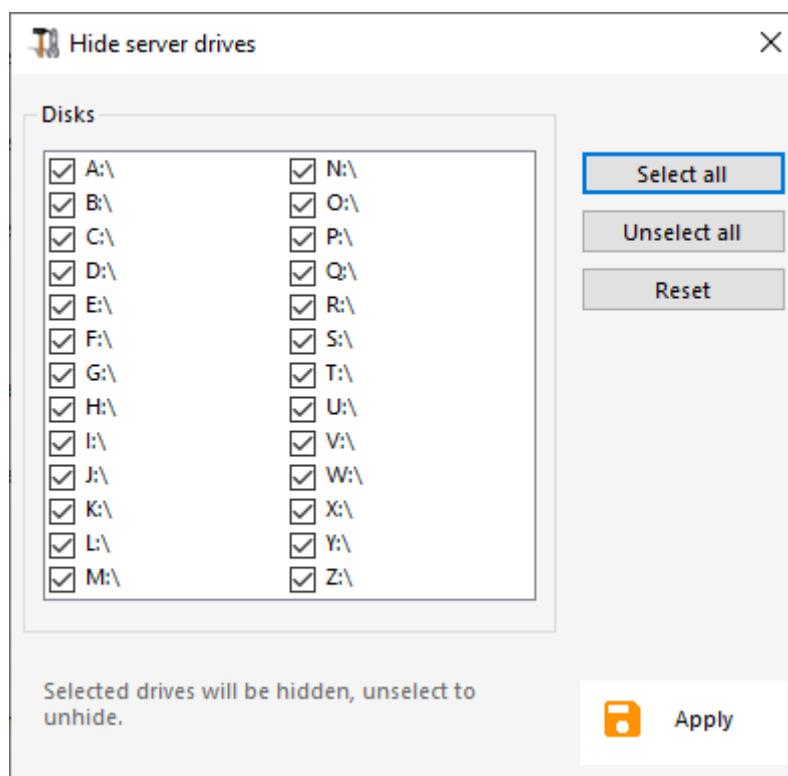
Hide server drives

Disks

A:\
B:\
C:\
D:\
E:\
F:\
G:\
H:\
I:\
J:\
K:\
L:\
M:\

N:\
O:\
P:\
Q:\
R:\
S:\
T:\
U:\
V:\
W:\
X:\
Y:\
Z:\

Select all
Unselect all
Reset

Selected drives will be hidden, unselect to unhide.

Apply